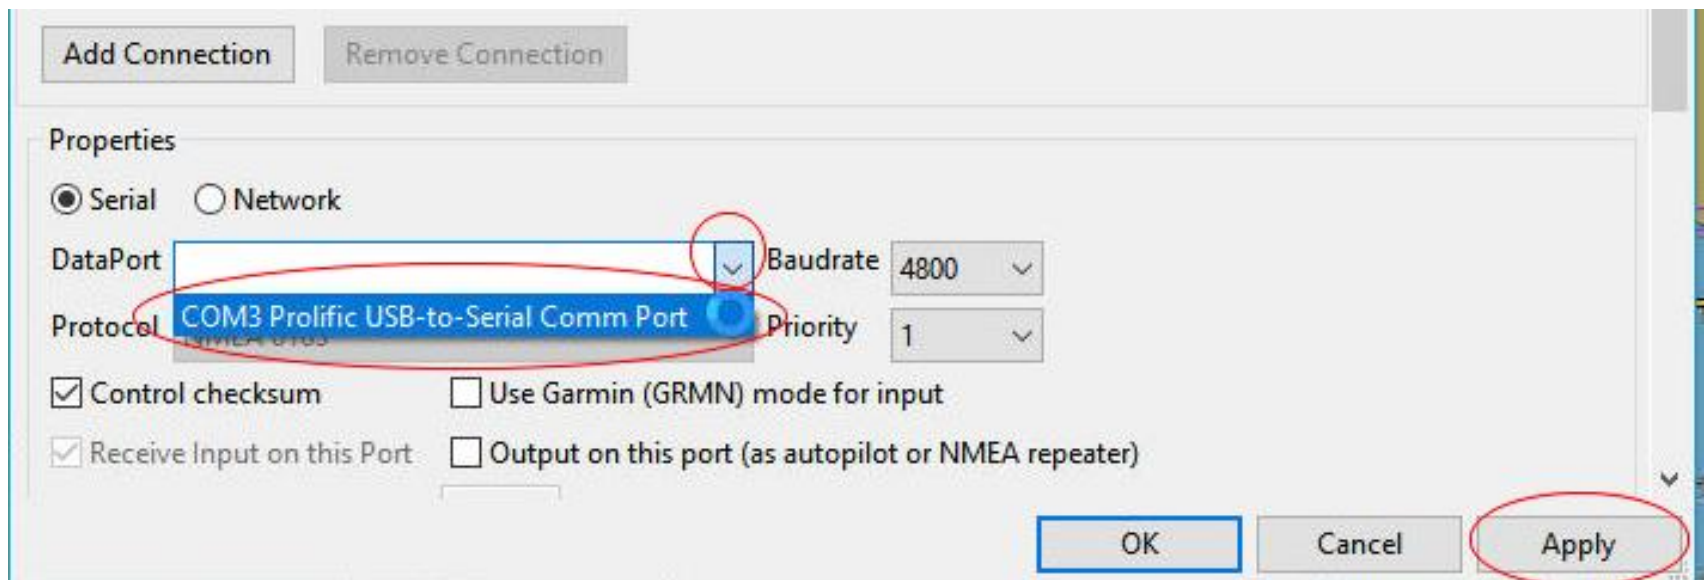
Add Connection
Remove Connection

Properties

Serial Network

DataPort
COM3 Prolific USB-to-Serial Comm Port
Baudrate 4800

Protocol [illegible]
Priority 1

Control checksum
Use Garmin (GRMN) mode for input

Receive Input on this Port
Output on this port (as autopilot or NMEA repeater)

OK
Cancel
Apply